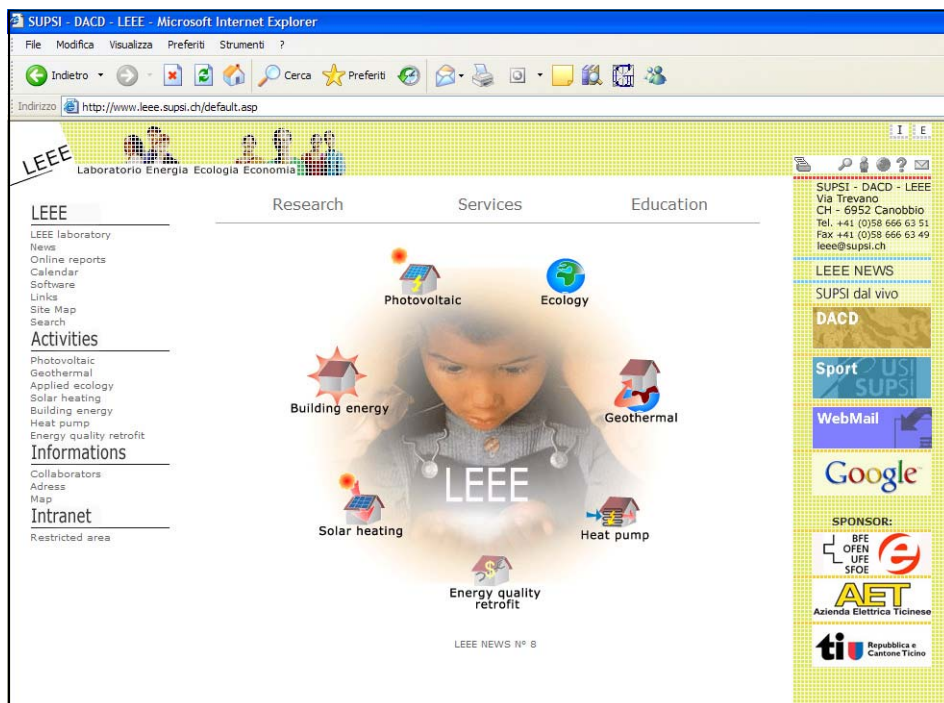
SUPSI - DACD - LEEE - Microsoft Internet Explorer

File Modifica Visualizza Preferiti Strumenti ?

Indietro Cerca Preferiti

Indirizzo http://www.leee.supsi.ch/default.asp

I E

LEEE Laboratorio Energia Ecologia Economia

LEEE
LEEE laboratory
News
Online reports
Calendar
Software
Links
Site Map
Search

Activities
Photovoltaic
Geothermal
Applied ecology
Solar heating
Building energy
Heat pump
Energy quality retrofit

Informations
Collaborators
Adress
Map

Intranet
Restricted area

Research Services Education

Photovoltaic
Ecology
Building energy
Geothermal
LEEE
Solar heating
Heat pump
Energy quality retrofit

LEEE NEWS N° 8

SUPSI - DACD - LEEE
Via Trevano
CH - 6952 Canobbio
Tel. +41 (0)58 666 63 51
Fax +41 (0)58 666 63 49
leee@supsi.ch

LEEE NEWS
SUPSI dal vivo
DACD
Sport USI SUPSI
WebMail
Google
SPONSOR:
BFE OFEN UFE SFOE
AET Azienda Elettrica Ticinese
ti Repubblica e Cantone Ticino